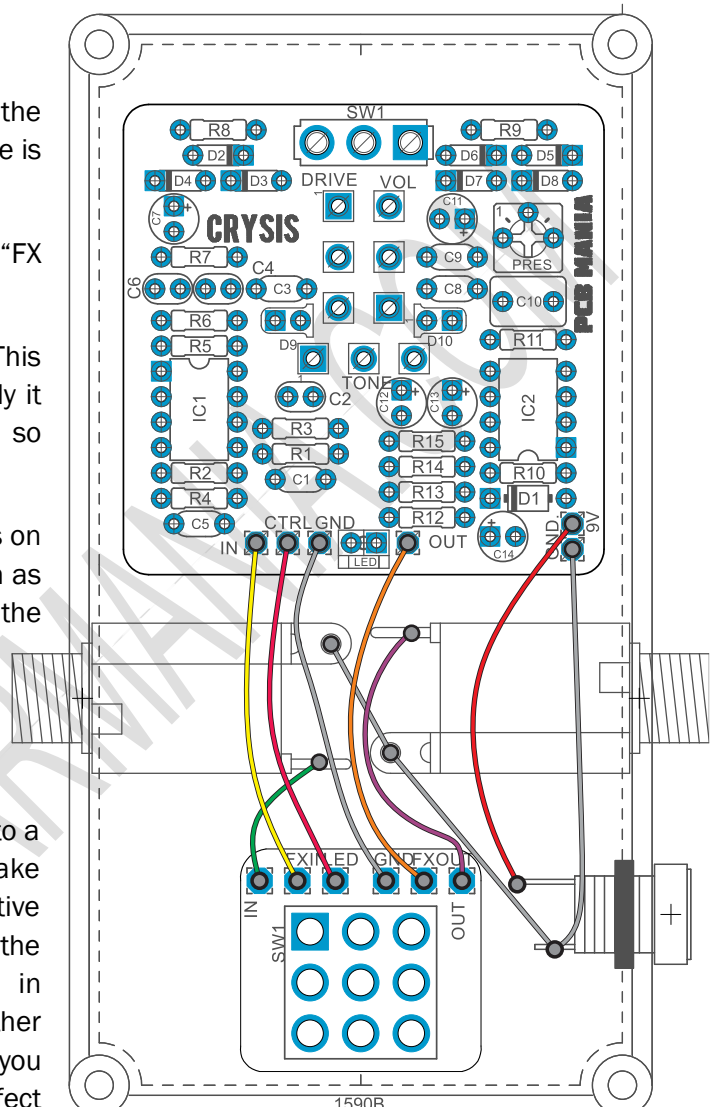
the
e is

"FX

This
ly it
so

s on
n as
the

to a
ake
tive
the
in
her
you
fect

SW1
R8
R9
D2
D6
D5
D4
D3
D7
D8
DRIVE
VOL
C7
CRYSIS
C11
PRES
R7
C9
C6
C4
C3
C8
C10
PCB MANIA
R6
D9
D10
R5
R11
TONE
C12
C13
IC1
IC2
C2
R3
R15
R1
R14
C1
R2
R13
R10
D1
R4
R12
C5
C14
IN
CTRL
GND
LED
OUT
GND
9V
FX
IN
LED
GND
FX
OUT
IN
OUT
SW1
1590B